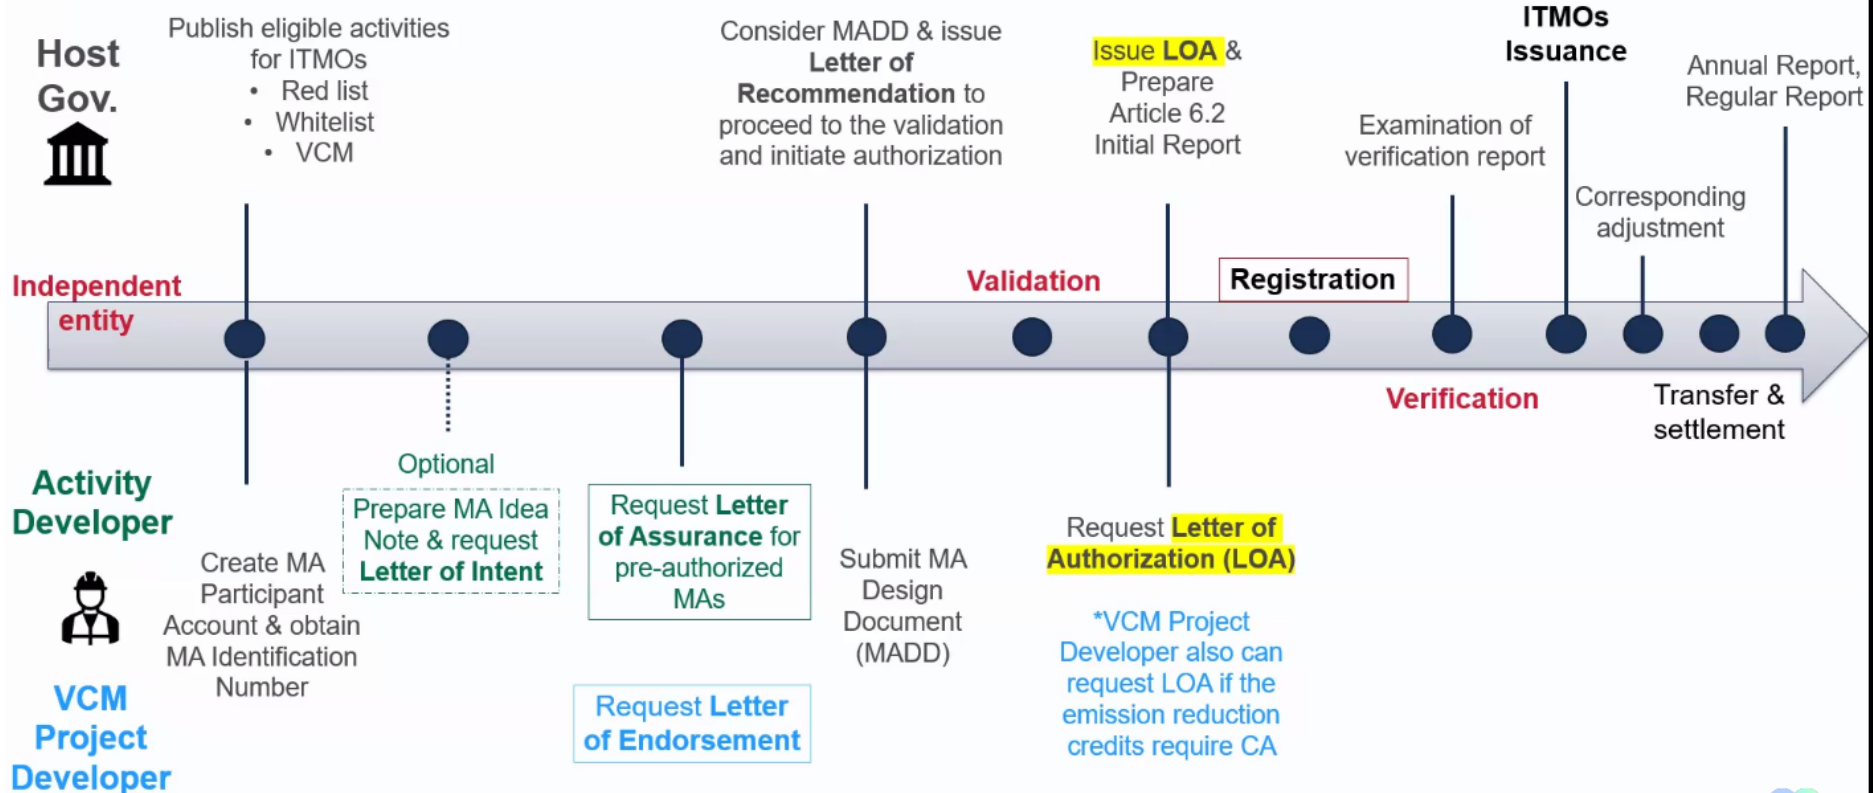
Host Gov.

Publish eligible activities for ITMOs
• Red list
• Whitelist
• VCM

Consider MADD & issue **Letter of Recommendation** to proceed to the validation and initiate authorization

Issue LOA & Prepare Article 6.2 Initial Report

ITMOs Issuance

Examination of verification report

Annual Report, Regular Report

Corresponding adjustment

Independent entity

Validation

Registration

Verification

Transfer & settlement

Activity Developer

Optional

Create MA Participant Account & obtain MA Identification Number

Prepare MA Idea Note & request **Letter of Intent**

Request **Letter of Assurance** for pre-authorized MAs

Submit MA Design Document (MADD)

Request **Letter of Authorization (LOA)**

VCM Project Developer

Request Letter of Endorsement

*VCM Project Developer also can request LOA if the emission reduction credits require CA